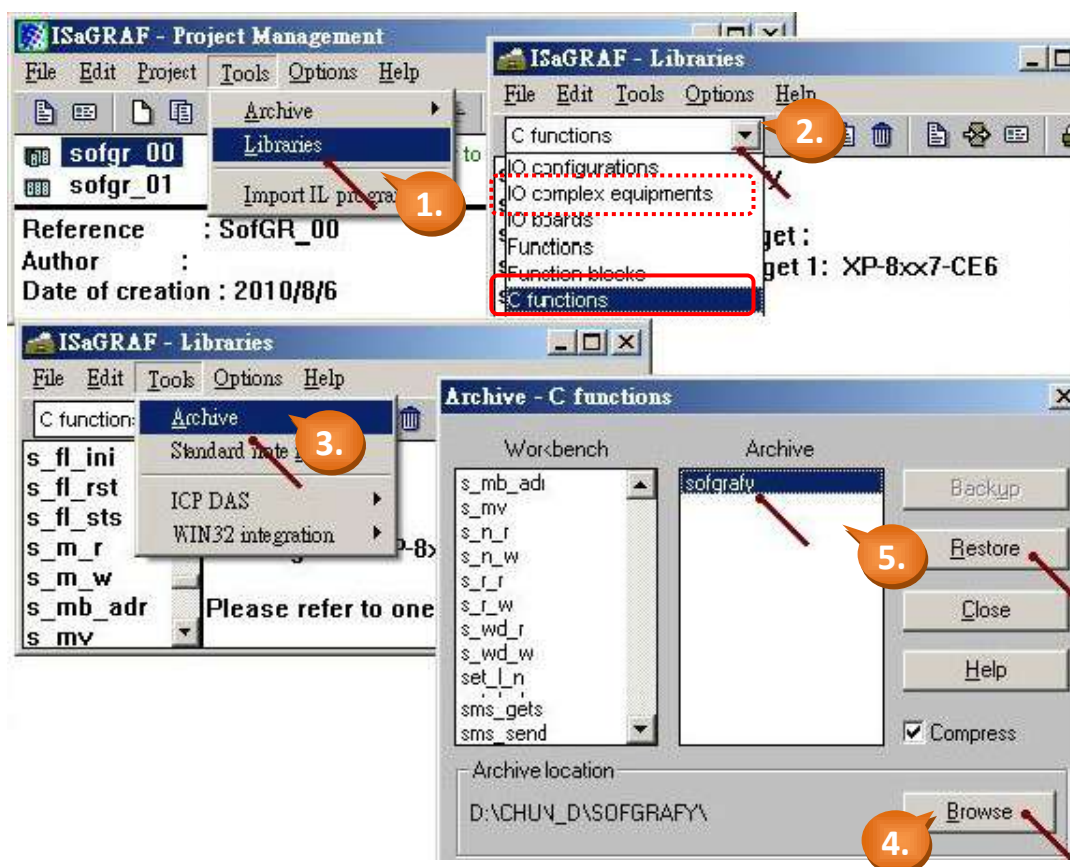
ISaGRAF - Project Management
File Edit Project Tools Options Help
sofgr_00
sofgr_01
Archive
Libraries
Import IL program
1.
to
Reference : SofGR_00
Author :
Date of creation : 2010/8/6

ISaGRAF - Libraries
File Edit Tools Options Help
C functions
2.
IO configurations
IO complex equipments
IO boards
Functions
Function blocks
C functions
get :
get 1: XP-8xx7-CE6

ISaGRAF - Libraries
File Edit Tools Options Help
C function
Archive
Standard note
3.
ICP DAS
WIN32 integration
s_fl_ini
s_fl_rst
s_fl_sts
s_m_r
s_m_w
s_mb_adr
s_mv
P-8x
Please refer to one

Archive - C functions
Workbench
Archive
s_mb_adr
s_mv
s_n_r
s_n_w
s_r_r
s_r_w
s_wd_r
s_wd_w
set_l_n
sms_gets
sms_send
sofgrafy
Backup
5.
Restore
Close
Help
Compress
Archive location
D:\CHUN_D\SOFGRAFY\
Browse
4.